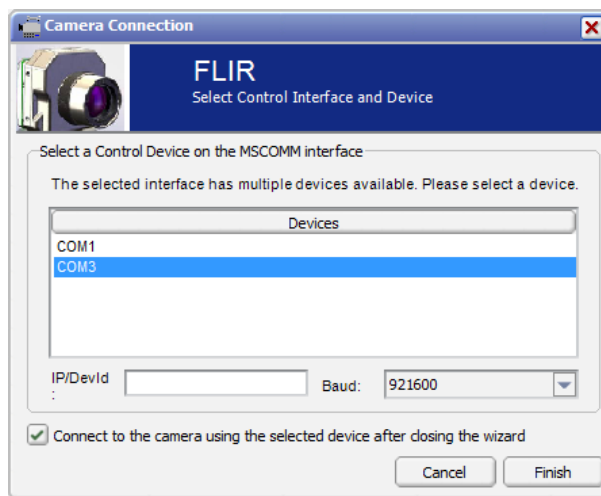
Camera Connection

FLIR
Select Control Interface and Device

Select a Control Device on the MSCOMM interface

The selected interface has multiple devices available. Please select a device.

| Devices |
|---|
| COM1 |
| COM3 |

IP/DevId :

Baud: 921600

Connect to the camera using the selected device after closing the wizard

Cancel Finish